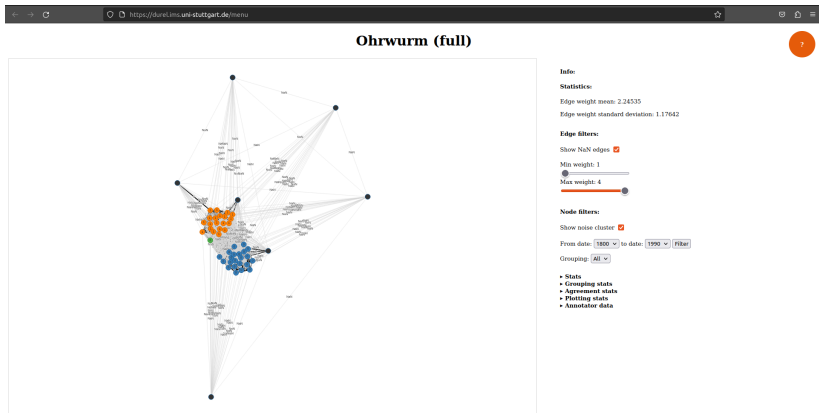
https://durel.ims.uni-stuttgart.de/menu

Ohrwurm (full)

?

Info:

Statistics:

Edge weight mean: 2.24535

Edge weight standard deviation: 1.17642

Edge filters:

Show NaN edges

Min weight: 1

Max weight: 4

Node filters:

Show noise cluster

From date: 1800 to date: 1990 Filter

Grouping: All

▸ Stats
▸ Grouping stats
▸ Agreement stats
▸ Plotting stats
▸ Annotator data